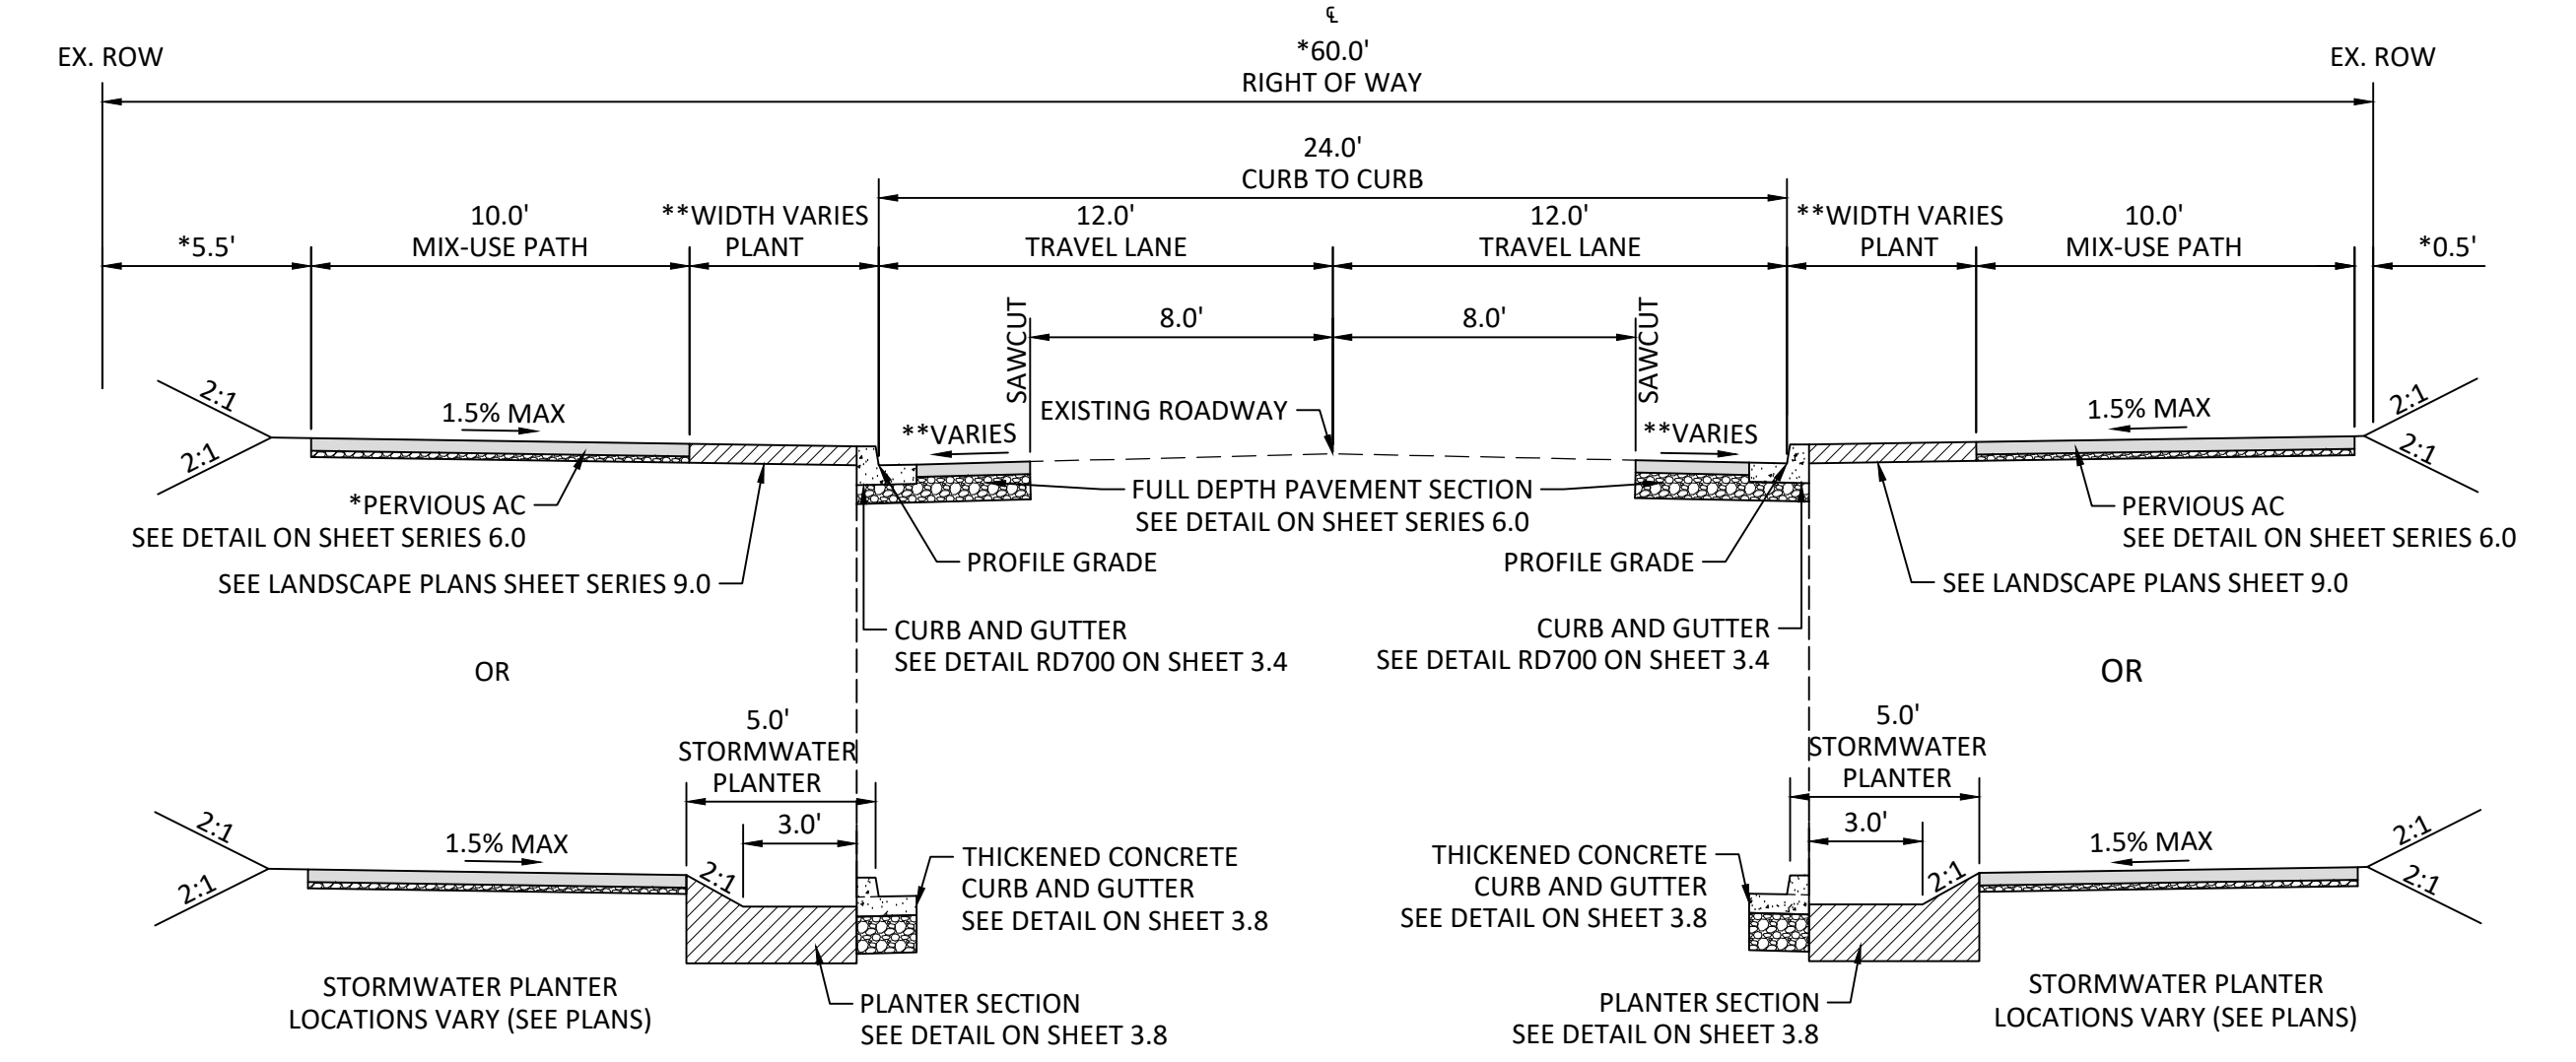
℄
*60.0'
RIGHT OF WAY

EX. ROW

EX. ROW

24.0'
CURB TO CURB

*5.5'

10.0'
MIX-USE PATH

**WIDTH VARIES
PLANT

12.0'
TRAVEL LANE

12.0'
TRAVEL LANE

**WIDTH VARIES
PLANT

10.0'
MIX-USE PATH

*0.5'

SAWCUT

8.0'

8.0'

SAWCUT

2:1

2:1

1.5% MAX

EXISTING ROADWAY

**VARIES

**VARIES

1.5% MAX

2:1

2:1

*PERVIOUS AC
SEE DETAIL ON SHEET SERIES 6.0

FULL DEPTH PAVEMENT SECTION
SEE DETAIL ON SHEET SERIES 6.0

PERVIOUS AC
SEE DETAIL ON SHEET SERIES 6.0

PROFILE GRADE

PROFILE GRADE

SEE LANDSCAPE PLANS SHEET SERIES 9.0

SEE LANDSCAPE PLANS SHEET 9.0

CURB AND GUTTER
SEE DETAIL RD700 ON SHEET 3.4

CURB AND GUTTER
SEE DETAIL RD700 ON SHEET 3.4

OR

OR

5.0'
STORMWATER
PLANTER

5.0'
STORMWATER
PLANTER

3.0'

3.0'

2:1

2:1

1.5% MAX

2:1

2:1

THICKENED CONCRETE
CURB AND GUTTER
SEE DETAIL ON SHEET 3.8

THICKENED CONCRETE
CURB AND GUTTER
SEE DETAIL ON SHEET 3.8

1.5% MAX

2:1

2:1

STORMWATER PLANTER
LOCATIONS VARY (SEE PLANS)

PLANTER SECTION
SEE DETAIL ON SHEET 3.8

PLANTER SECTION
SEE DETAIL ON SHEET 3.8

STORMWATER PLANTER
LOCATIONS VARY (SEE PLANS)